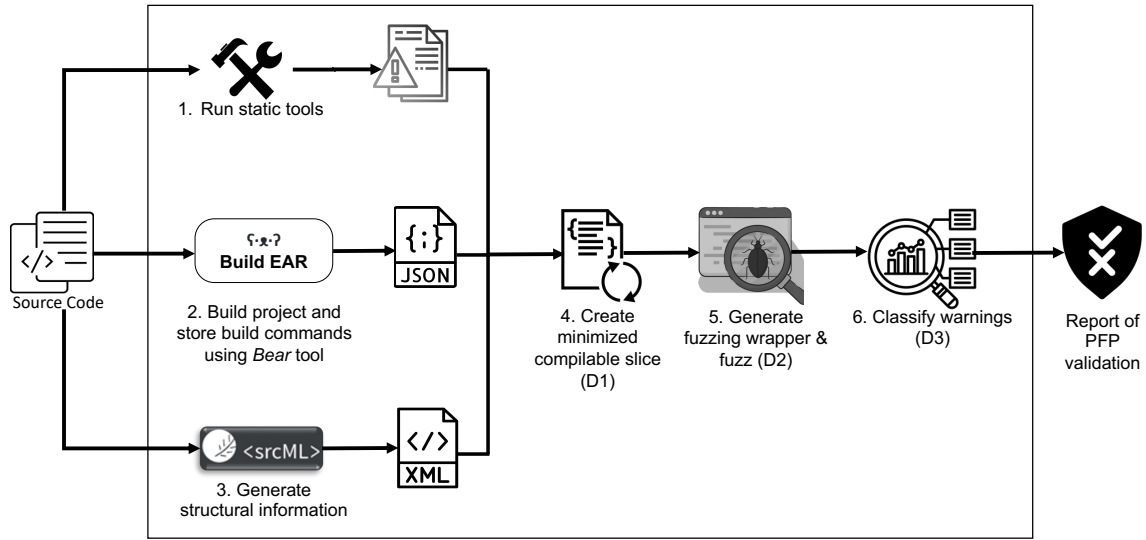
1. Run static tools

Source Code

Build EAR

{;}
JSON

2. Build project and store build commands using *Bear* tool

4. Create minimized compilable slice (D1)

5. Generate fuzzing wrapper & fuzz (D2)

6. Classify warnings (D3)

Report of PFP validation

<srcML>

</>
XML

3. Generate structural information